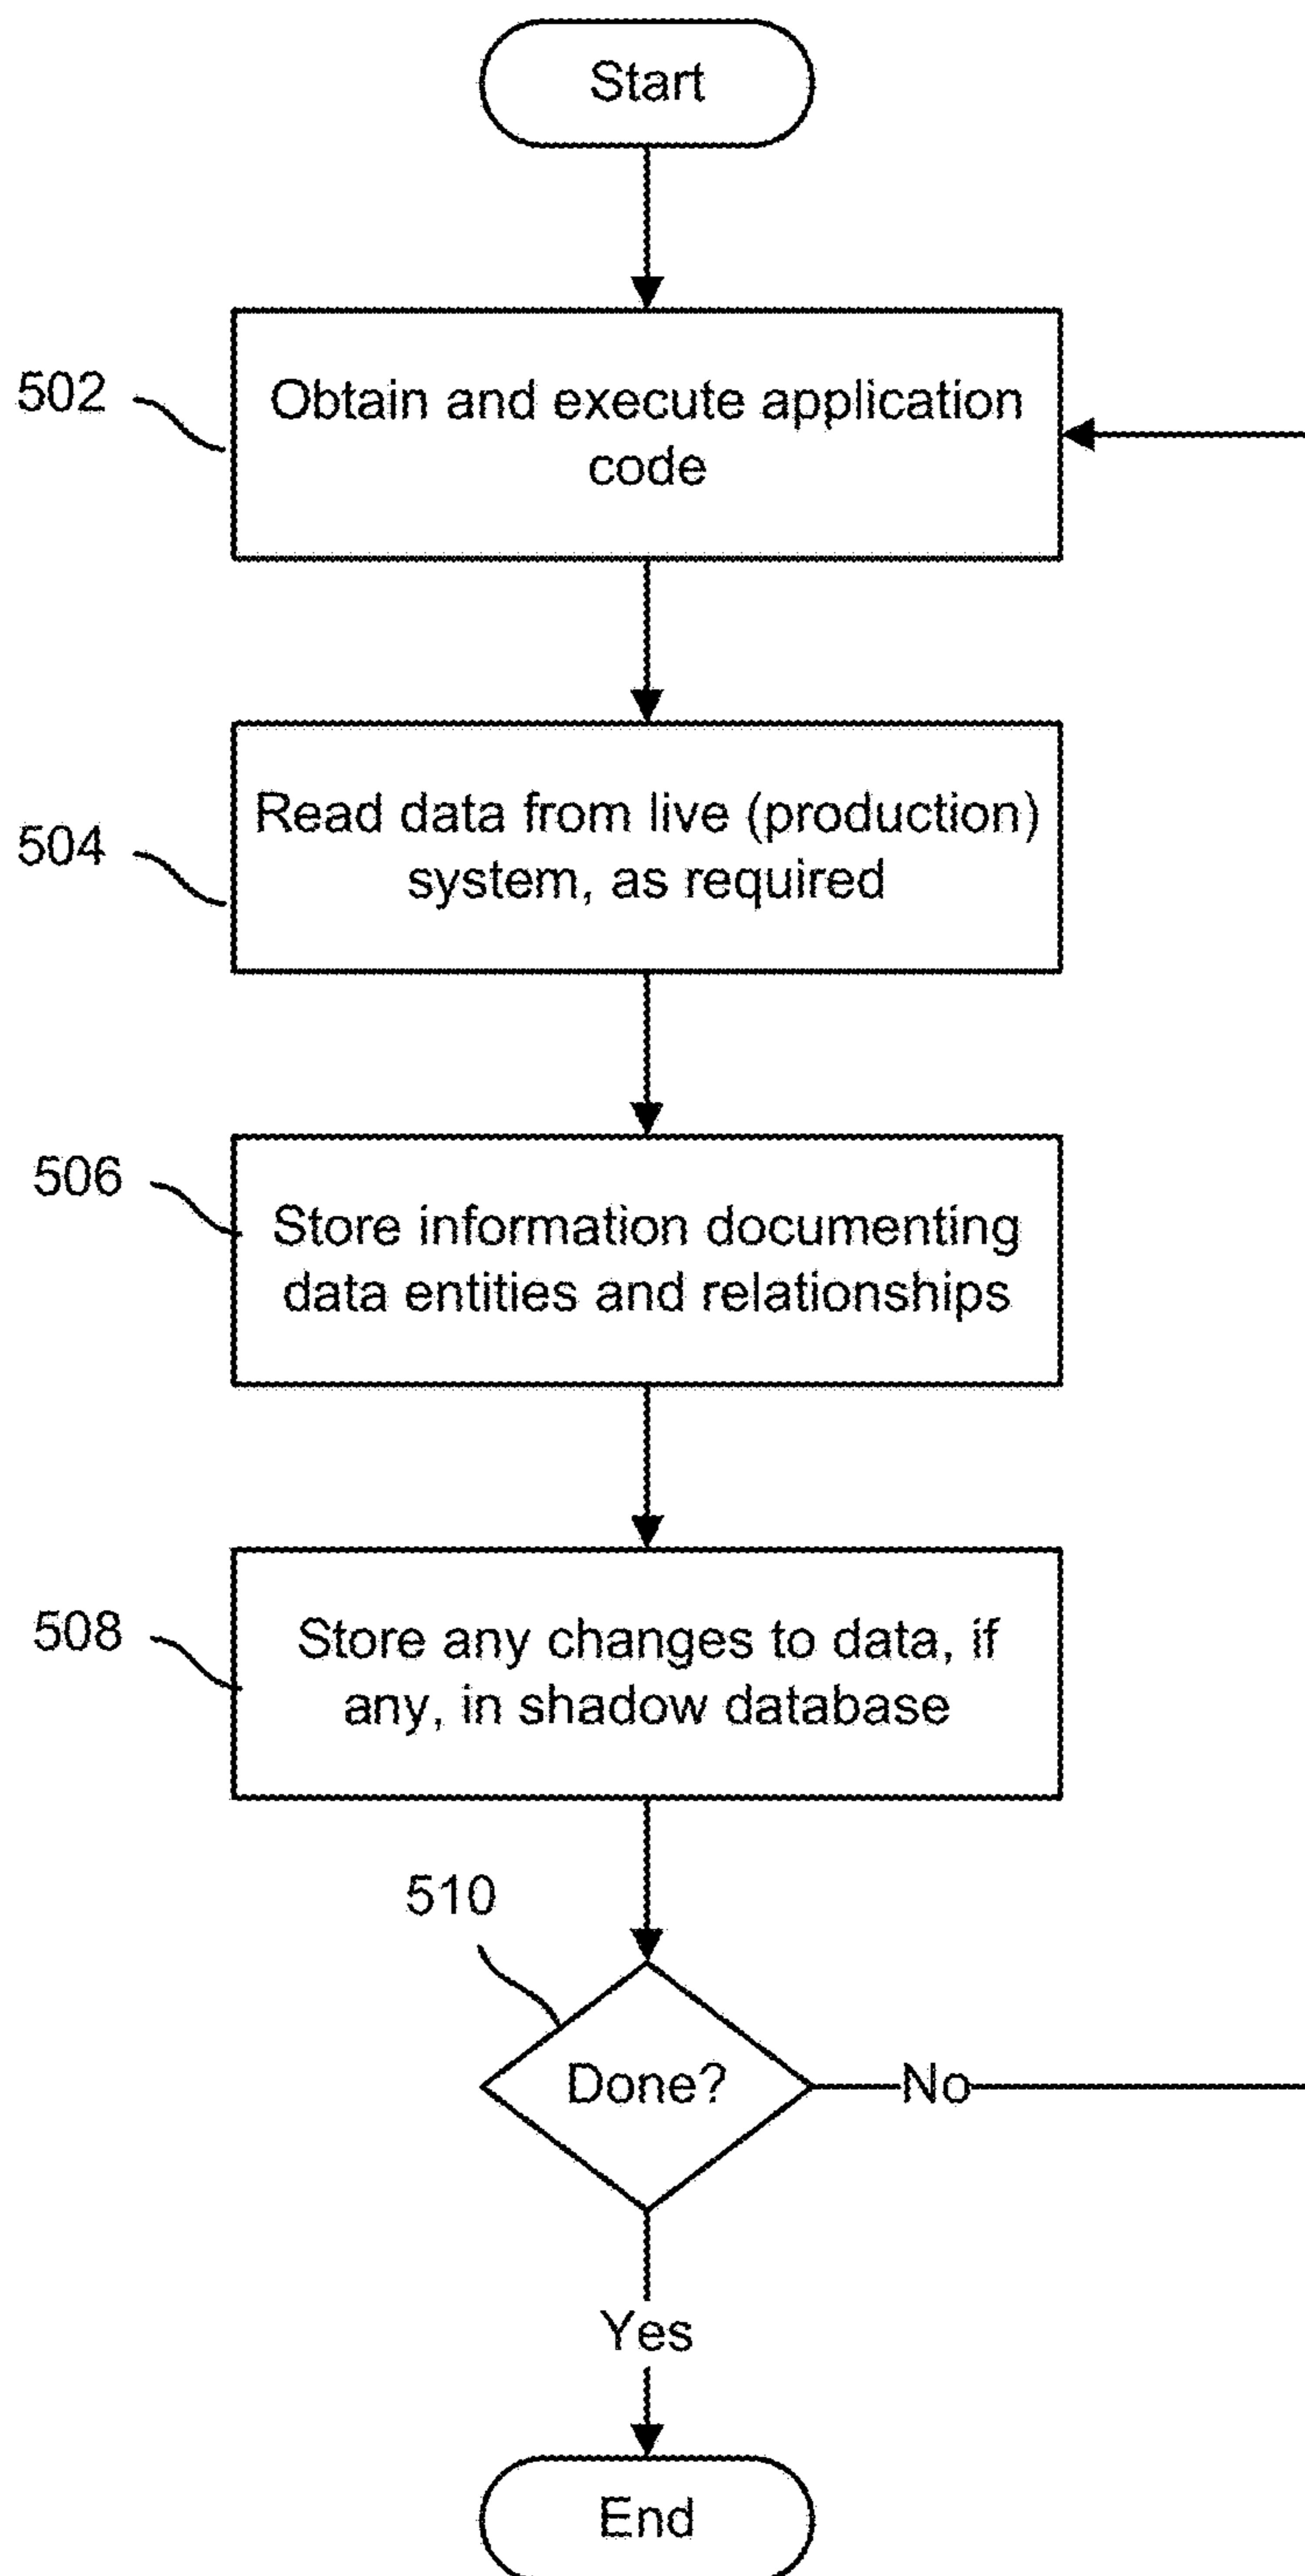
Start

502

Obtain and execute application code

504

Read data from live (production) system, as required

506

Store information documenting data entities and relationships

508

Store any changes to data, if any, in shadow database

510

Done?

No

Yes

End